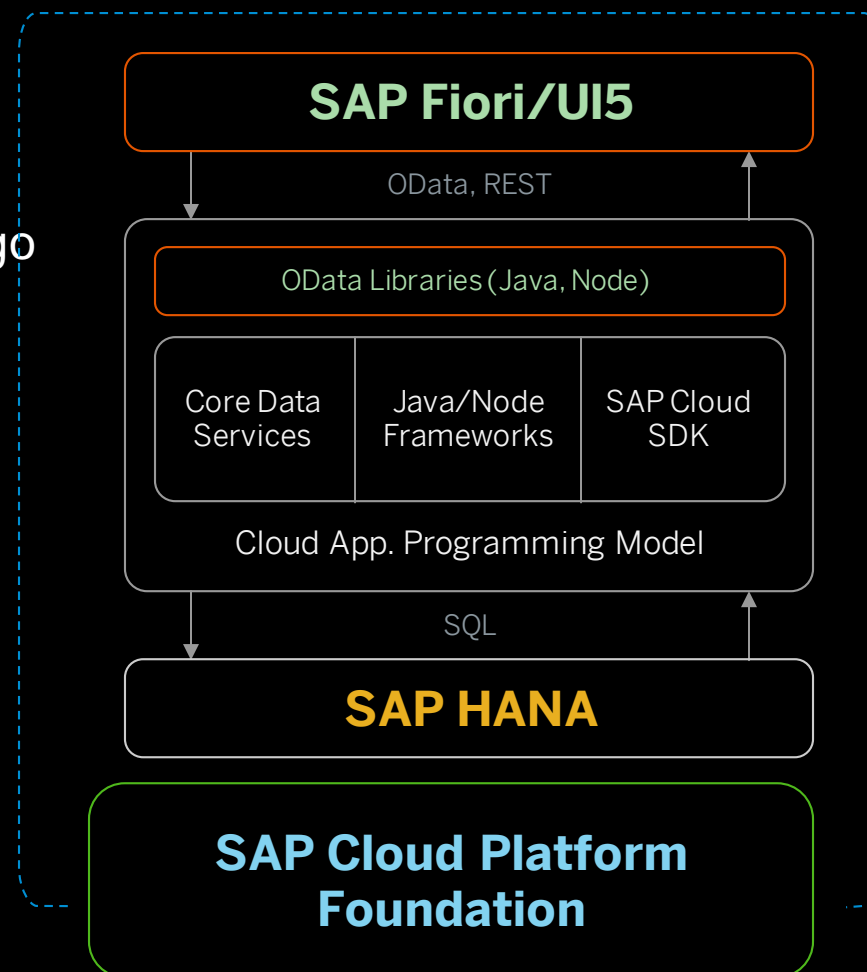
go

SAP Fiori/UI5

OData, REST

OData Libraries (Java, Node)

| Core Data Services | Java/Node Frameworks | SAP Cloud SDK |
|---|---|---|

Cloud App. Programming Model

SQL

SAP HANA

SAP Cloud Platform Foundation